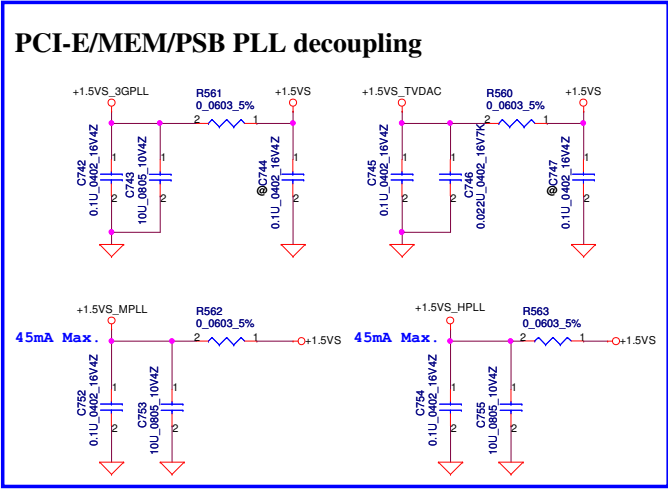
PCI-E/MEM/PSB PLL decoupling

+1.5VS_3GPLL
R561
0_0603_5%
+1.5VS
2
1
C742
0.1U_0402_16V4Z
1
2
C743
10U_0805_10V4Z
1
2
@C744
0.1U_0402_16V4Z
1
2

+1.5VS_TVDAC
R560
0_0603_5%
+1.5VS
2
1
C745
0.1U_0402_16V4Z
1
2
C746
0.022U_0402_16V7K
1
2
@C747
0.1U_0402_16V4Z
1
2

+1.5VS_MPLL
45mA Max.
R562
0_0603_5%
2
1
+1.5VS
C752
0.1U_0402_16V4Z
1
2
C753
10U_0805_10V4Z
1
2

+1.5VS_HPLL
45mA Max.
R563
0_0603_5%
2
1
+1.5VS
C754
0.1U_0402_16V4Z
1
2
C755
10U_0805_10V4Z
1
2